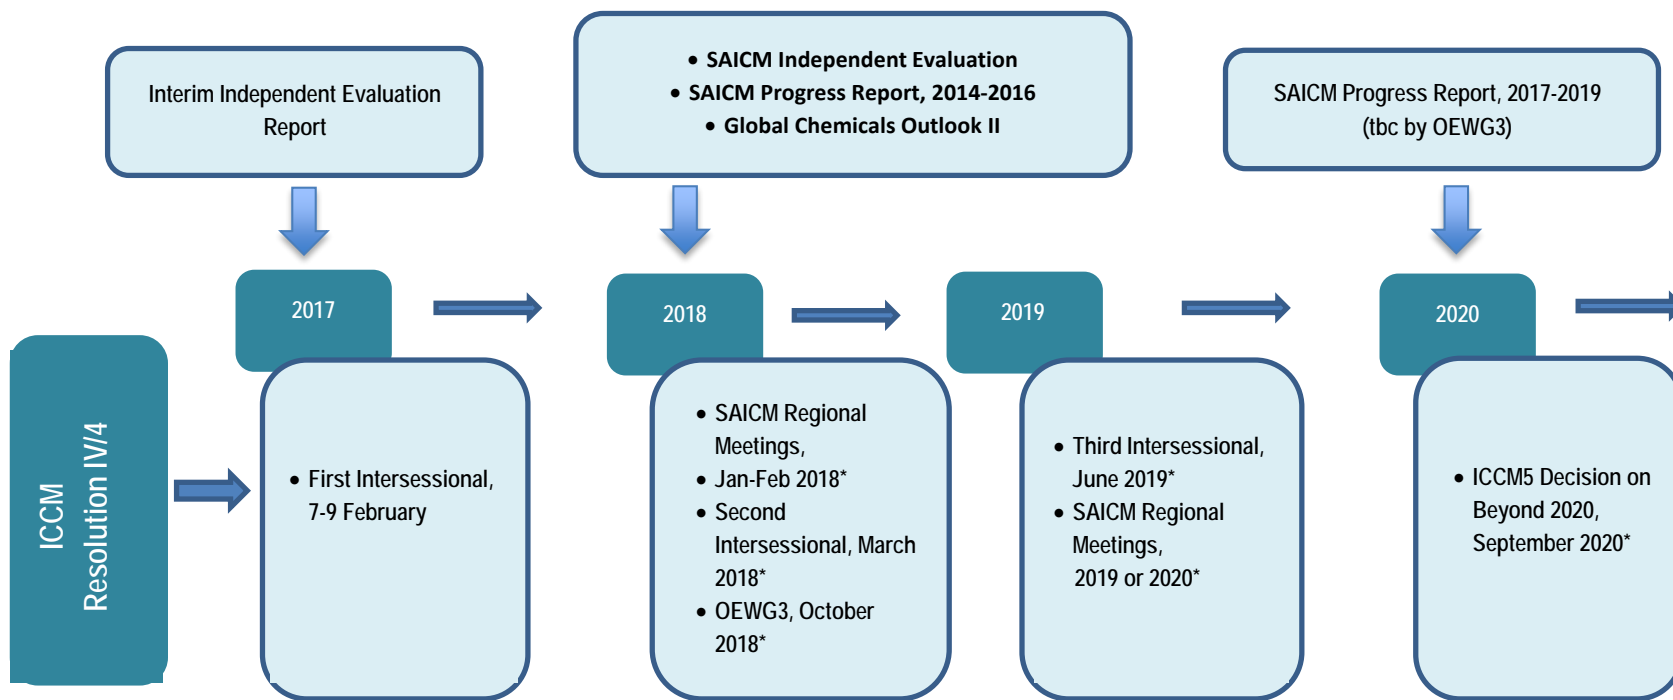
ICCM Resolution IV/4

Interim Independent Evaluation Report

2017

- First Intersessional, 7-9 February

- SAICM Independent Evaluation
- SAICM Progress Report, 2014-2016
- Global Chemicals Outlook II

2018

- SAICM Regional Meetings,
- Jan-Feb 2018*
- Second Intersessional, March 2018*
- OEWG3, October 2018*

2019

- Third Intersessional, June 2019*
- SAICM Regional Meetings, 2019 or 2020*

SAICM Progress Report, 2017-2019 (tbc by OEWG3)

2020

- ICCM5 Decision on Beyond 2020, September 2020*